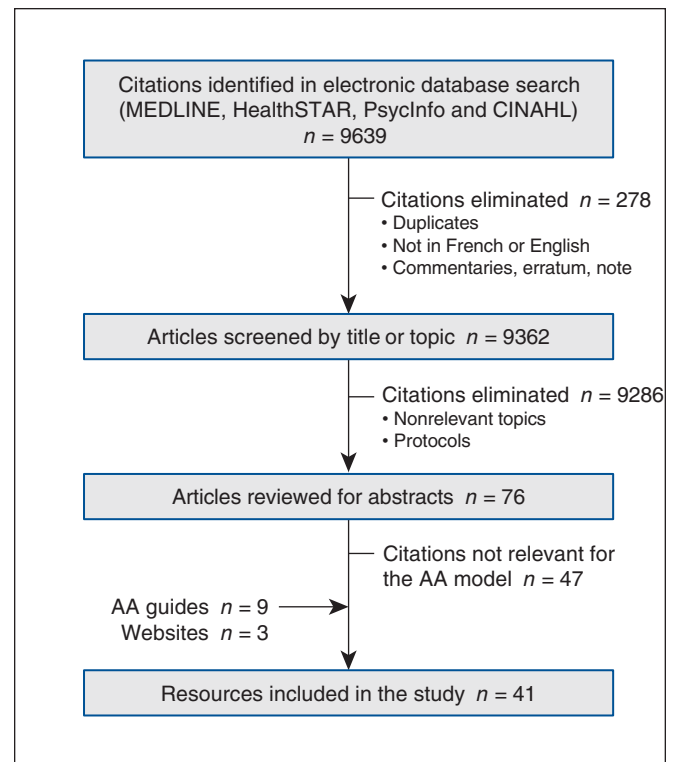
Citations identified in electronic database search (MEDLINE, HealthSTAR, PsycInfo and CINAHL) $n = 9639$

Citations eliminated $n = 278$
• Duplicates
• Not in French or English
• Commentaries, erratum, note

Articles screened by title or topic $n = 9362$

Citations eliminated $n = 9286$
• Nonrelevant topics
• Protocols

Articles reviewed for abstracts $n = 76$

Citations not relevant for the AA model $n = 47$

AA guides $n = 9$
Websites $n = 3$

Resources included in the study $n = 41$